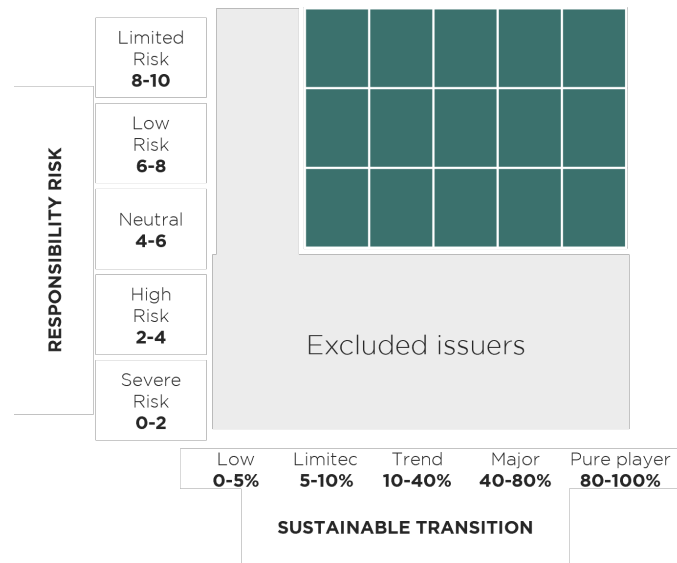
RESPONSIBILITY RISK

Limited Risk
**8-10**

Low Risk
**6-8**

Neutral
**4-6**

High Risk
**2-4**

Severe Risk
**0-2**

Excluded issuers

Low
**0-5%**

Limitec
**5-10%**

Trend
**10-40%**

Major
**40-80%**

Pure player
**80-100%**

SUSTAINABLE TRANSITION